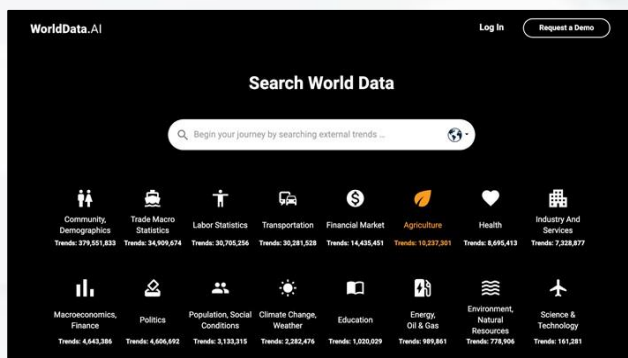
WorldData.AI

Log In

Request a Demo

Search World Data

Begin your journey by searching external trends ...

Community, Demographics
Trends: 379,551,833

Trade Macro Statistics
Trends: 34,909,674

Labor Statistics
Trends: 30,705,256

Transportation
Trends: 30,281,528

Financial Market
Trends: 14,435,451

Agriculture
Trends: 10,237,301

Health
Trends: 8,695,413

Industry And Services
Trends: 7,328,877

Macroeconomics, Finance
Trends: 4,643,386

Politics
Trends: 4,606,692

Population, Social Conditions
Trends: 3,133,315

Climate Change, Weather
Trends: 2,282,476

Education
Trends: 1,020,029

Energy, Oil & Gas
Trends: 989,861

Environment, Natural Resources
Trends: 778,906

Science & Technology
Trends: 161,281